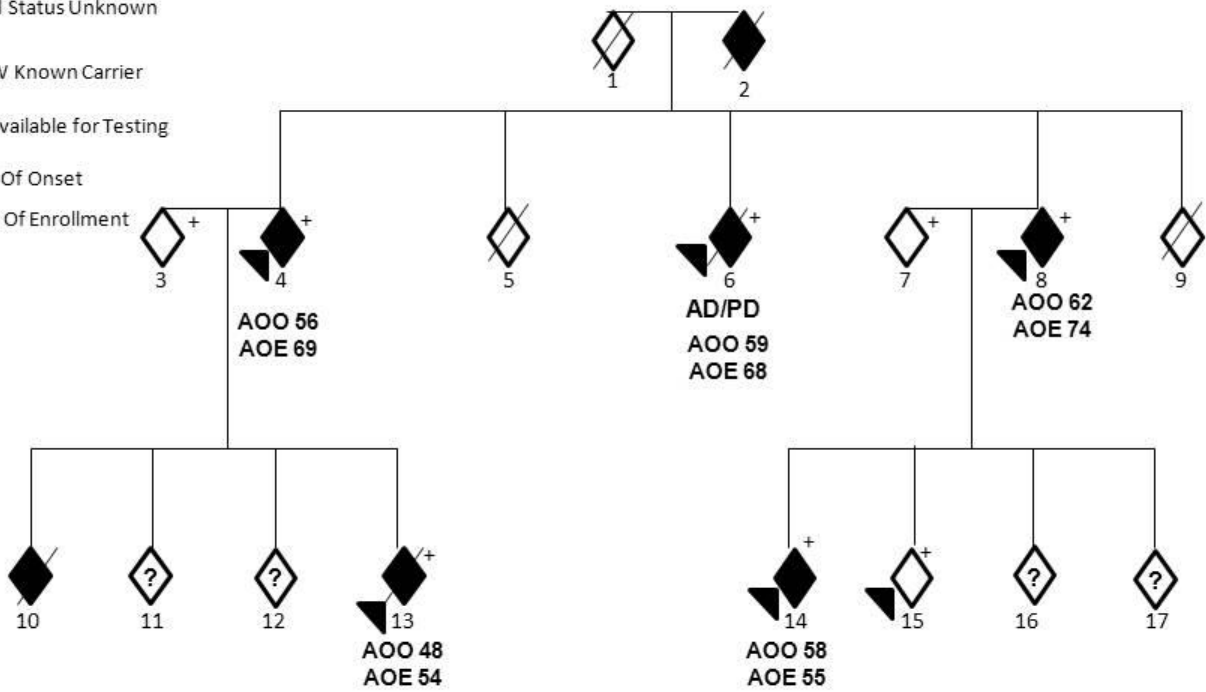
l Status Unknown

V Known Carrier

vailable for Testing

Of Onset

Of Enrollment

1
2

3 +
4 +
AOO 56
AOE 69

5

6 +
AD/PD
AOO 59
AOE 68

7 +
8 +
AOO 62
AOE 74

9

10
?
11
?
12
13 +
AOO 48
AOE 54

14 +
AOO 58
AOE 55
15 +
?
16
?
17